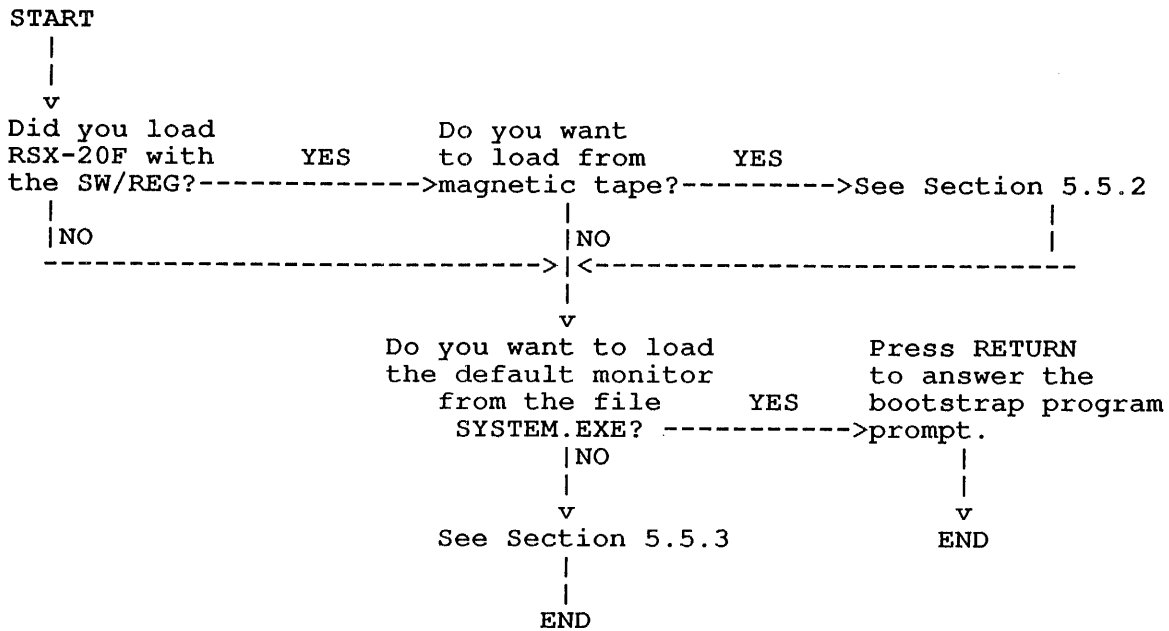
START

Did you load RSX-20F with the SW/REG?

YES

Do you want to load from magnetic tape?

YES

See Section 5.5.2

NO

NO

Do you want to load the default monitor from the file SYSTEM.EXE?

YES

Press RETURN to answer the bootstrap program prompt.

NO

See Section 5.5.3

END

END